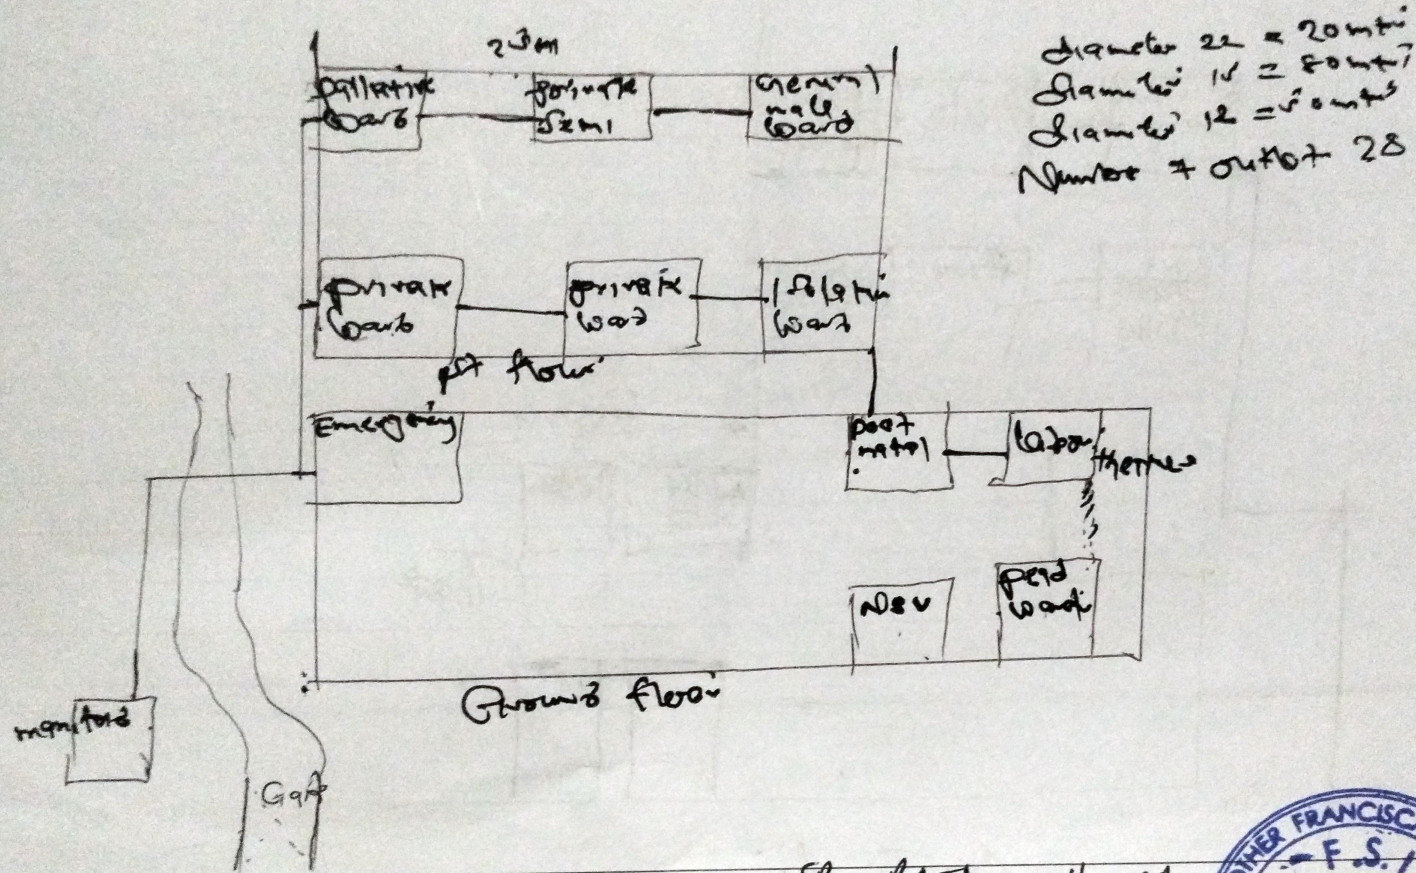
23m

diameter 22 = 20mtr
diameter 15 = 80mtr
diameter 12 = 80mtr
Number 7 outlet 28

palliative ward

private semi

General male ward

private ward

private ward

Isolation ward

1st floor

Emergency

post natal

labour theatre

NBU

Pead ward

Ground floor

manifold

Gate

FRANCISC
F.S.